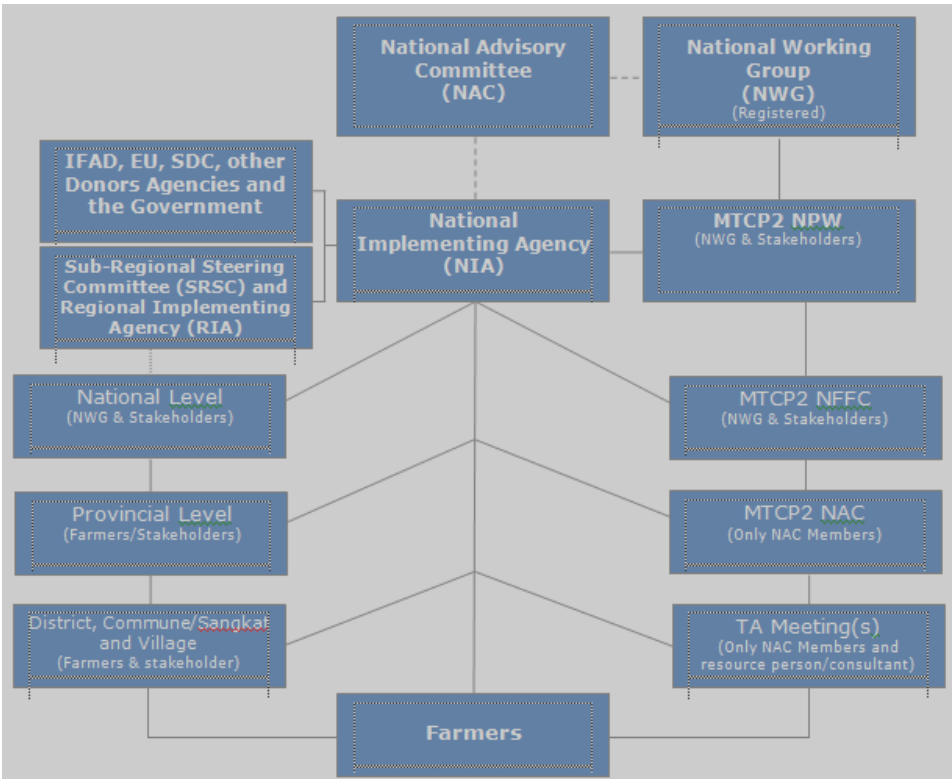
National Advisory Committee (NAC)

National Working Group (NWG) (Registered)

IFAD, EU, SDC, other Donors Agencies and the Government

National Implementing Agency (NIA)

MTCP2 NPW (NWG & Stakeholders)

Sub-Regional Steering Committee (SRSC) and Regional Implementing Agency (RIA)

National Level (NWG & Stakeholders)

MTCP2 NFFC (NWG & Stakeholders)

Provincial Level (Farmers/Stakeholders)

MTCP2 NAC (Only NAC Members)

District, Commune/Sangkat and Village (Farmers & stakeholder)

TA Meeting(s) (Only NAC Members and resource person/consultant)

Farmers